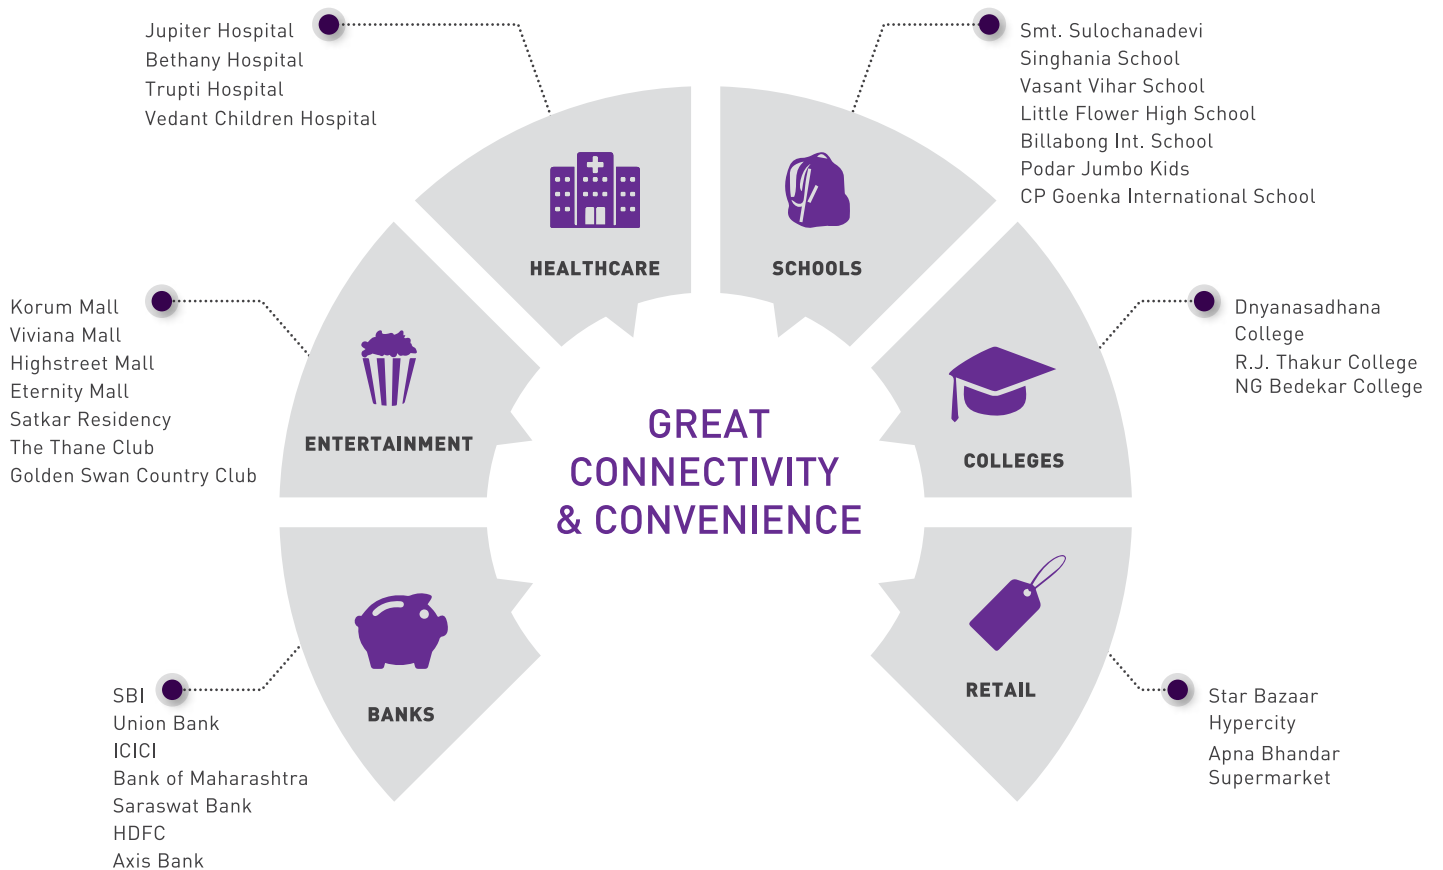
Jupiter Hospital
Bethany Hospital
Trupti Hospital
Vedant Children Hospital

HEALTHCARE

SCHOOLS

Smt. Sulochanadevi
Singhania School
Vasant Vihar School
Little Flower High School
Billabong Int. School
Podar Jumbo Kids
CP Goenka International School

Korum Mall
Viviana Mall
Highstreet Mall
Eternity Mall
Satkar Residency
The Thane Club
Golden Swan Country Club

ENTERTAINMENT

GREAT CONNECTIVITY & CONVENIENCE

COLLEGES

Dnyanasadhana College
R.J. Thakur College
NG Bedekar College

BANKS

SBI
Union Bank
ICICI
Bank of Maharashtra
Saraswat Bank
HDFC
Axis Bank

RETAIL

Star Bazaar
Hypercity
Apna Bhandar Supermarket